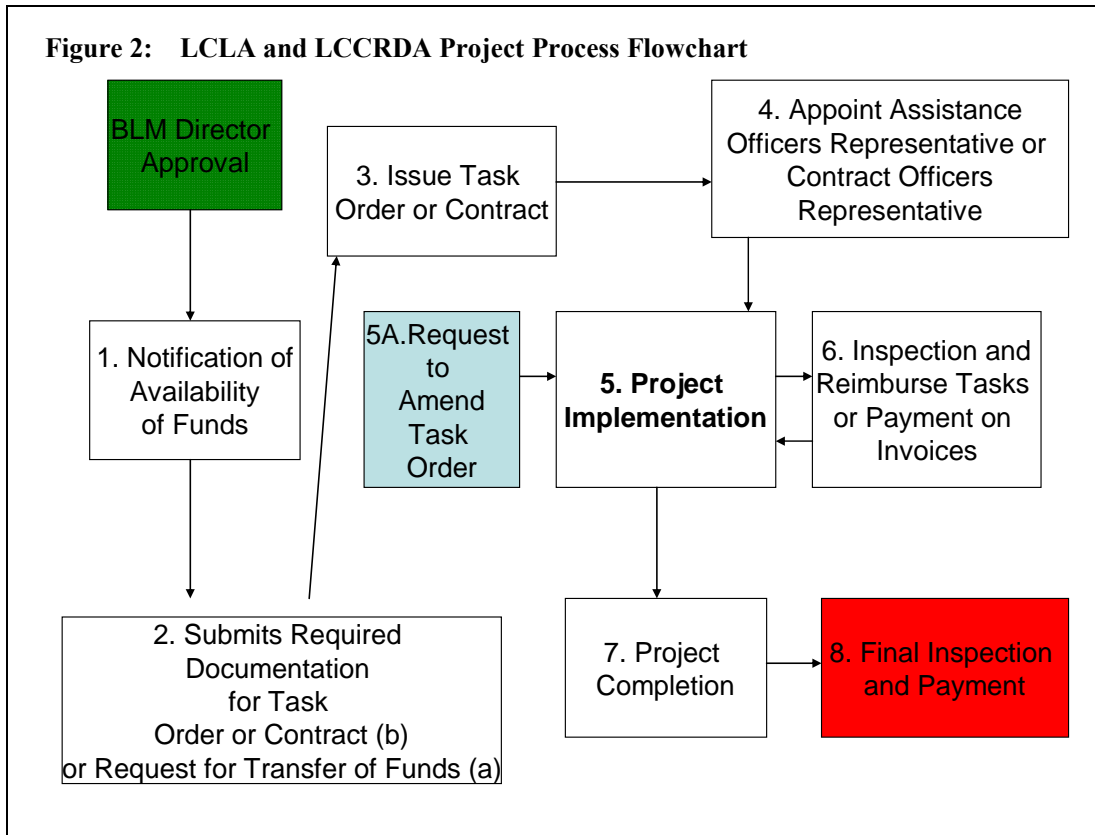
Figure 2: LCLA and LCCRDA Project Process Flowchart

BLM Director Approval

1. Notification of Availability of Funds

2. Submits Required Documentation for Task Order or Contract (b) or Request for Transfer of Funds (a)

3. Issue Task Order or Contract

4. Appoint Assistance Officers Representative or Contract Officers Representative

5A.Request to Amend Task Order

5. Project Implementation

6. Inspection and Reimburse Tasks or Payment on Invoices

7. Project Completion

8. Final Inspection and Payment